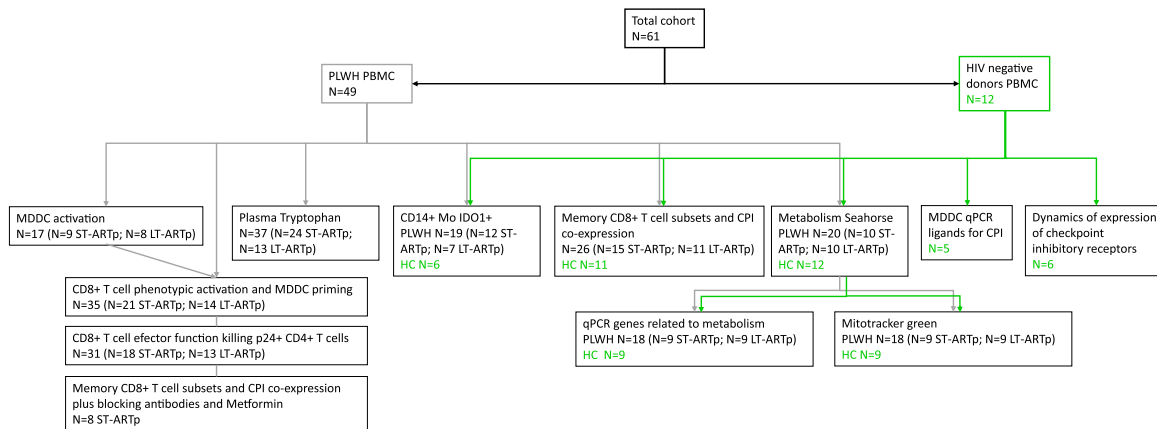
Total cohort
N=61

PLWH PBMC
N=49

HIV negative donors PBMC
N=12

MDDC activation
N=17 (N=9 ST-ARTp; N=8 LT-ARTp)

Plasma Tryptophan
N=37 (N=24 ST-ARTp; N=13 LT-ARTp)

CD14+ Mo IDO1+
PLWH N=19 (N=12 ST-ARTp; N=7 LT-ARTp)
HC N=6

Memory CD8+ T cell subsets and CPI co-expression
N=26 (N=15 ST-ARTp; N=11 LT-ARTp)
HC N=11

Metabolism Seahorse
PLWH N=20 (N=10 ST-ARTp; N=10 LT-ARTp)
HC N=12

MDDC qPCR ligands for CPI
N=5

Dynamics of expression of checkpoint inhibitory receptors
N=6

CD8+ T cell phenotypic activation and MDDC priming
N=35 (N=21 ST-ARTp; N=14 LT-ARTp)

CD8+ T cell efector function killing p24+ CD4+ T cells
N=31 (N=18 ST-ARTp; N=13 LT-ARTp)

Memory CD8+ T cell subsets and CPI co-expression plus blocking antibodies and Metformin
N=8 ST-ARTp

qPCR genes related to metabolism
PLWH N=18 (N=9 ST-ARTp; N=9 LT-ARTp)
HC N=9

Mitotracker green
PLWH N=18 (N=9 ST-ARTp; N=9 LT-ARTp)
HC N=9